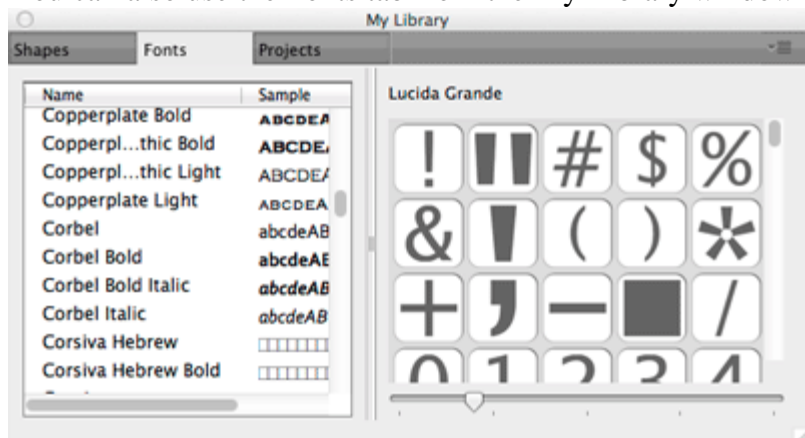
My Library

Shapes | Fonts | Projects

| Name | Sample |
|---|---|
| Copperplate Bold | ABCDEA |
| Copperpl...thic Bold | ABCDE |
| Copperpl...thic Light | ABCDEA |
| Copperplate Light | ABCDEA |
| Corbel | abcdeAB |
| Corbel Bold | abcdeAE |
| Corbel Bold Italic | abcdeAB |
| Corbel Italic | abcdeAB |
| Corsiva Hebrew | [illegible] |
| Corsiva Hebrew Bold | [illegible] |

Lucida Grande

! " # $ %
& ' ( ) *
+ , – ■ /
0 1 2 3 4